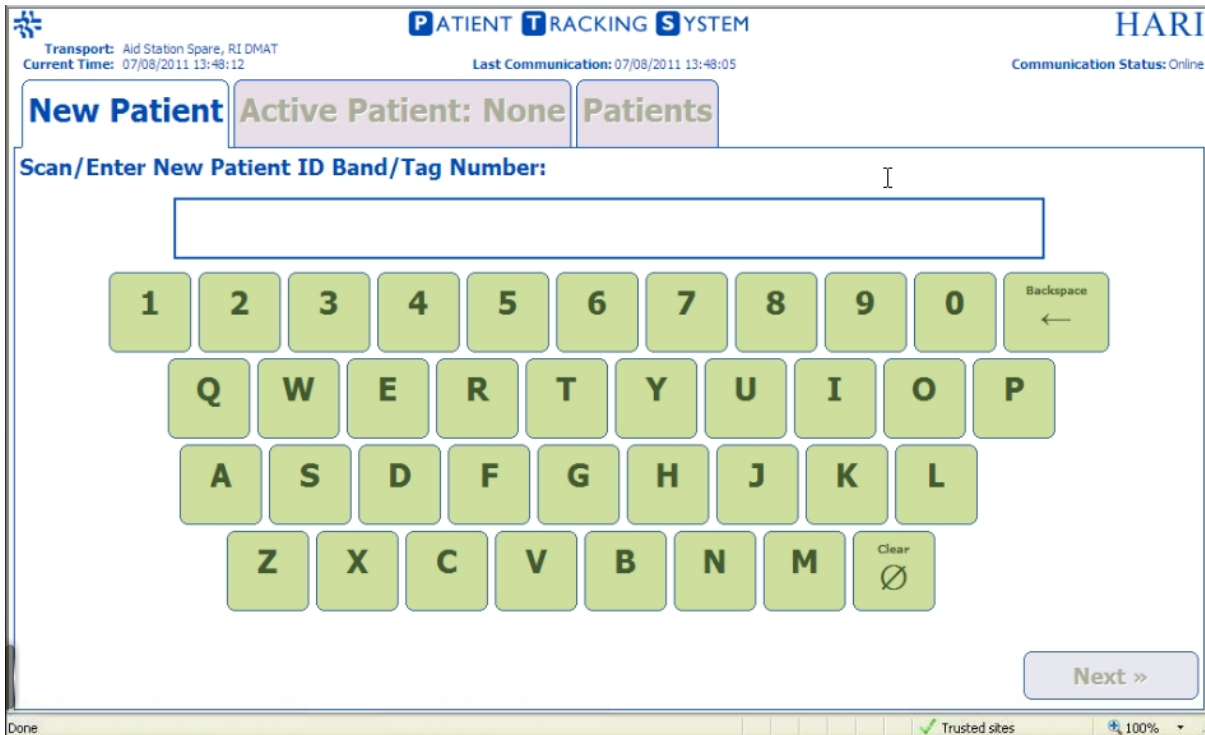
PATIENT TRACKING SYSTEM

HARI

Transport: Aid Station Spare, RI DMAT
Current Time: 07/08/2011 13:48:12

Last Communication: 07/08/2011 13:48:05

Communication Status: Online

New Patient

Active Patient: None

Patients

Scan/Enter New Patient ID Band/Tag Number:

1 2 3 4 5 6 7 8 9 0 Backspace ←

Q W E R T Y U I O P

A S D F G H J K L

Z X C V B N M Clear ∅

Next »

Done

Trusted sites

100%